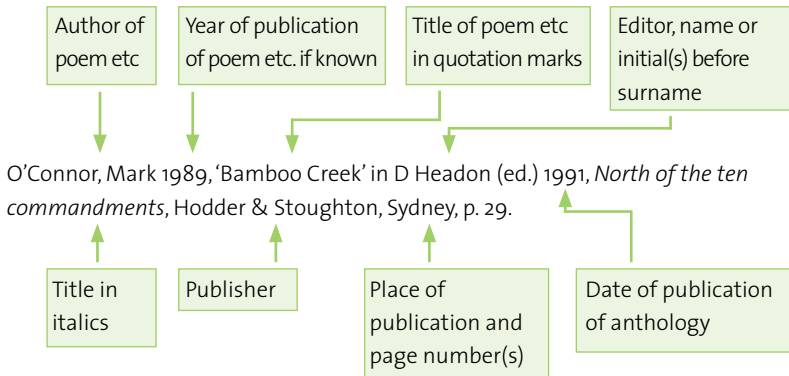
Author of poem etc

Year of publication of poem etc. if known

Title of poem etc in quotation marks

Editor, name or initial(s) before surname

O'Connor, Mark 1989, 'Bamboo Creek' in D Headon (ed.) 1991, *North of the ten commandments*, Hodder & Stoughton, Sydney, p. 29.

Title in italics

Publisher

Place of publication and page number(s)

Date of publication of anthology